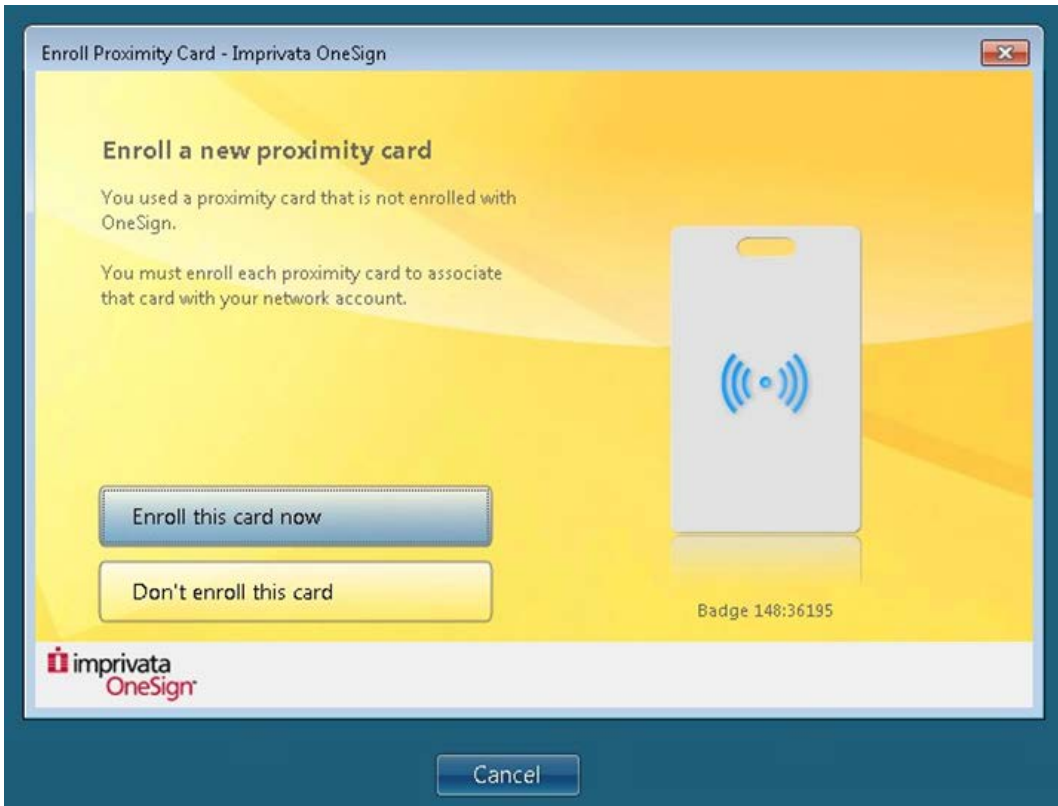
Enroll Proximity Card - Imprivata OneSign

Enroll a new proximity card

You used a proximity card that is not enrolled with OneSign.

You must enroll each proximity card to associate that card with your network account.

Enroll this card now

Don't enroll this card

Badge 148:36195

imprivata
OneSign

Cancel